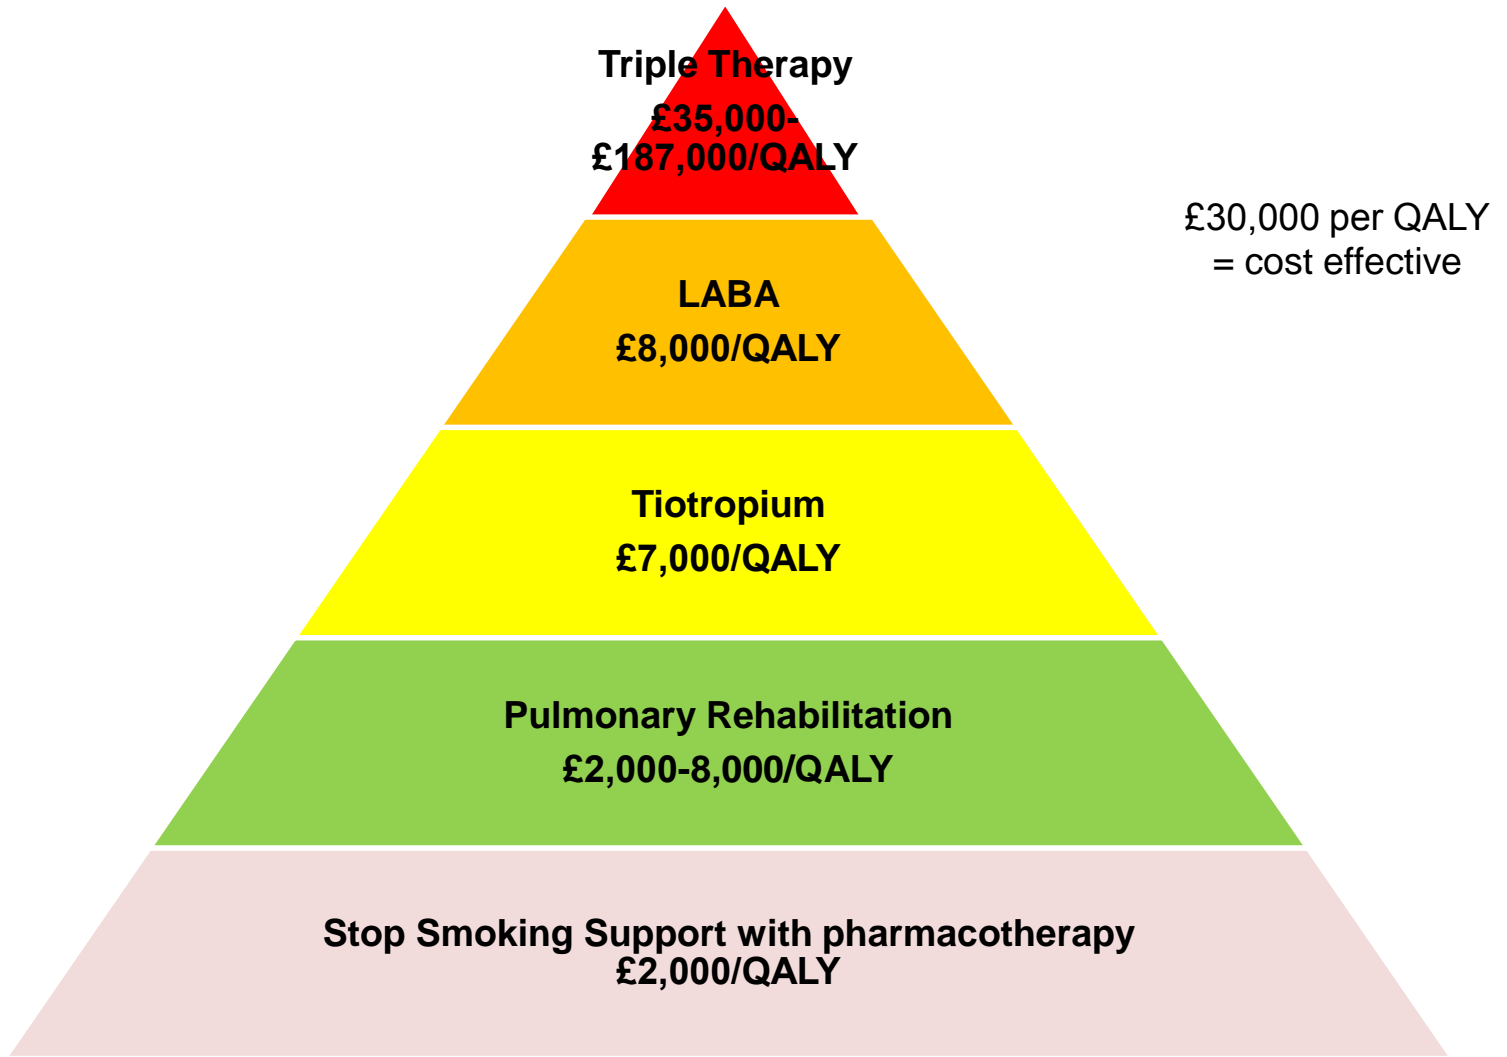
Triple Therapy
£35,000-£187,000/QALY

£30,000 per QALY = cost effective

LABA
£8,000/QALY

Tiotropium
£7,000/QALY

Pulmonary Rehabilitation
£2,000-8,000/QALY

Stop Smoking Support with pharmacotherapy
£2,000/QALY